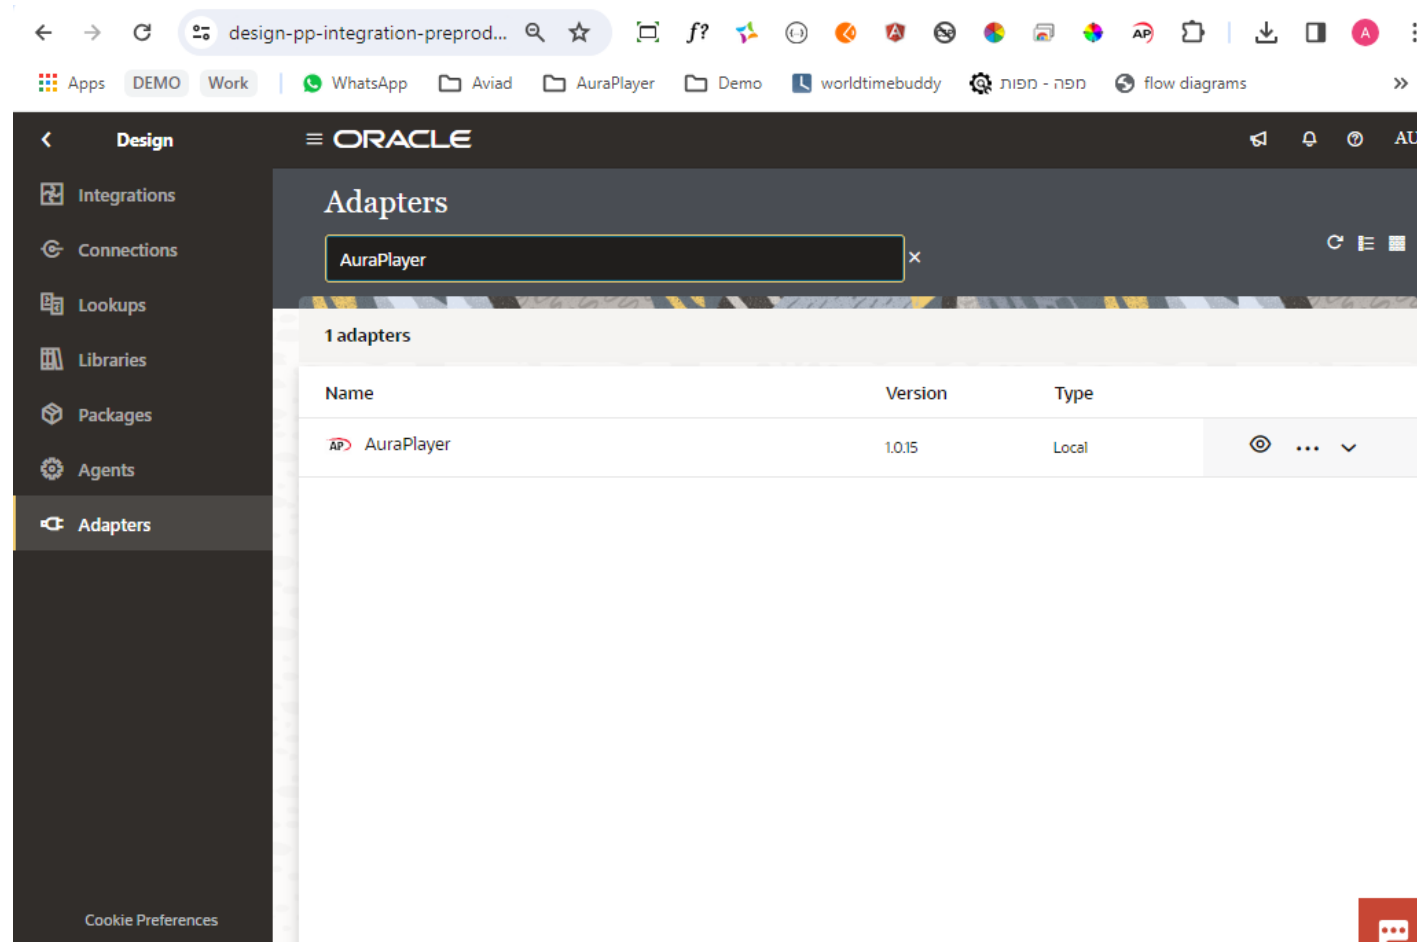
design-pp-integration-preprod...

Apps DEMO Work WhatsApp Aviad AuraPlayer Demo worldtimebuddy מפה - מפות flow diagrams

Design

Integrations

Connections

Lookups

Libraries

Packages

Agents

Adapters

Cookie Preferences

ORACLE

AU

Adapters

AuraPlayer

1 adapters

| Name | Version | Type |
|---|---|---|
| AuraPlayer | 1.0.15 | Local |